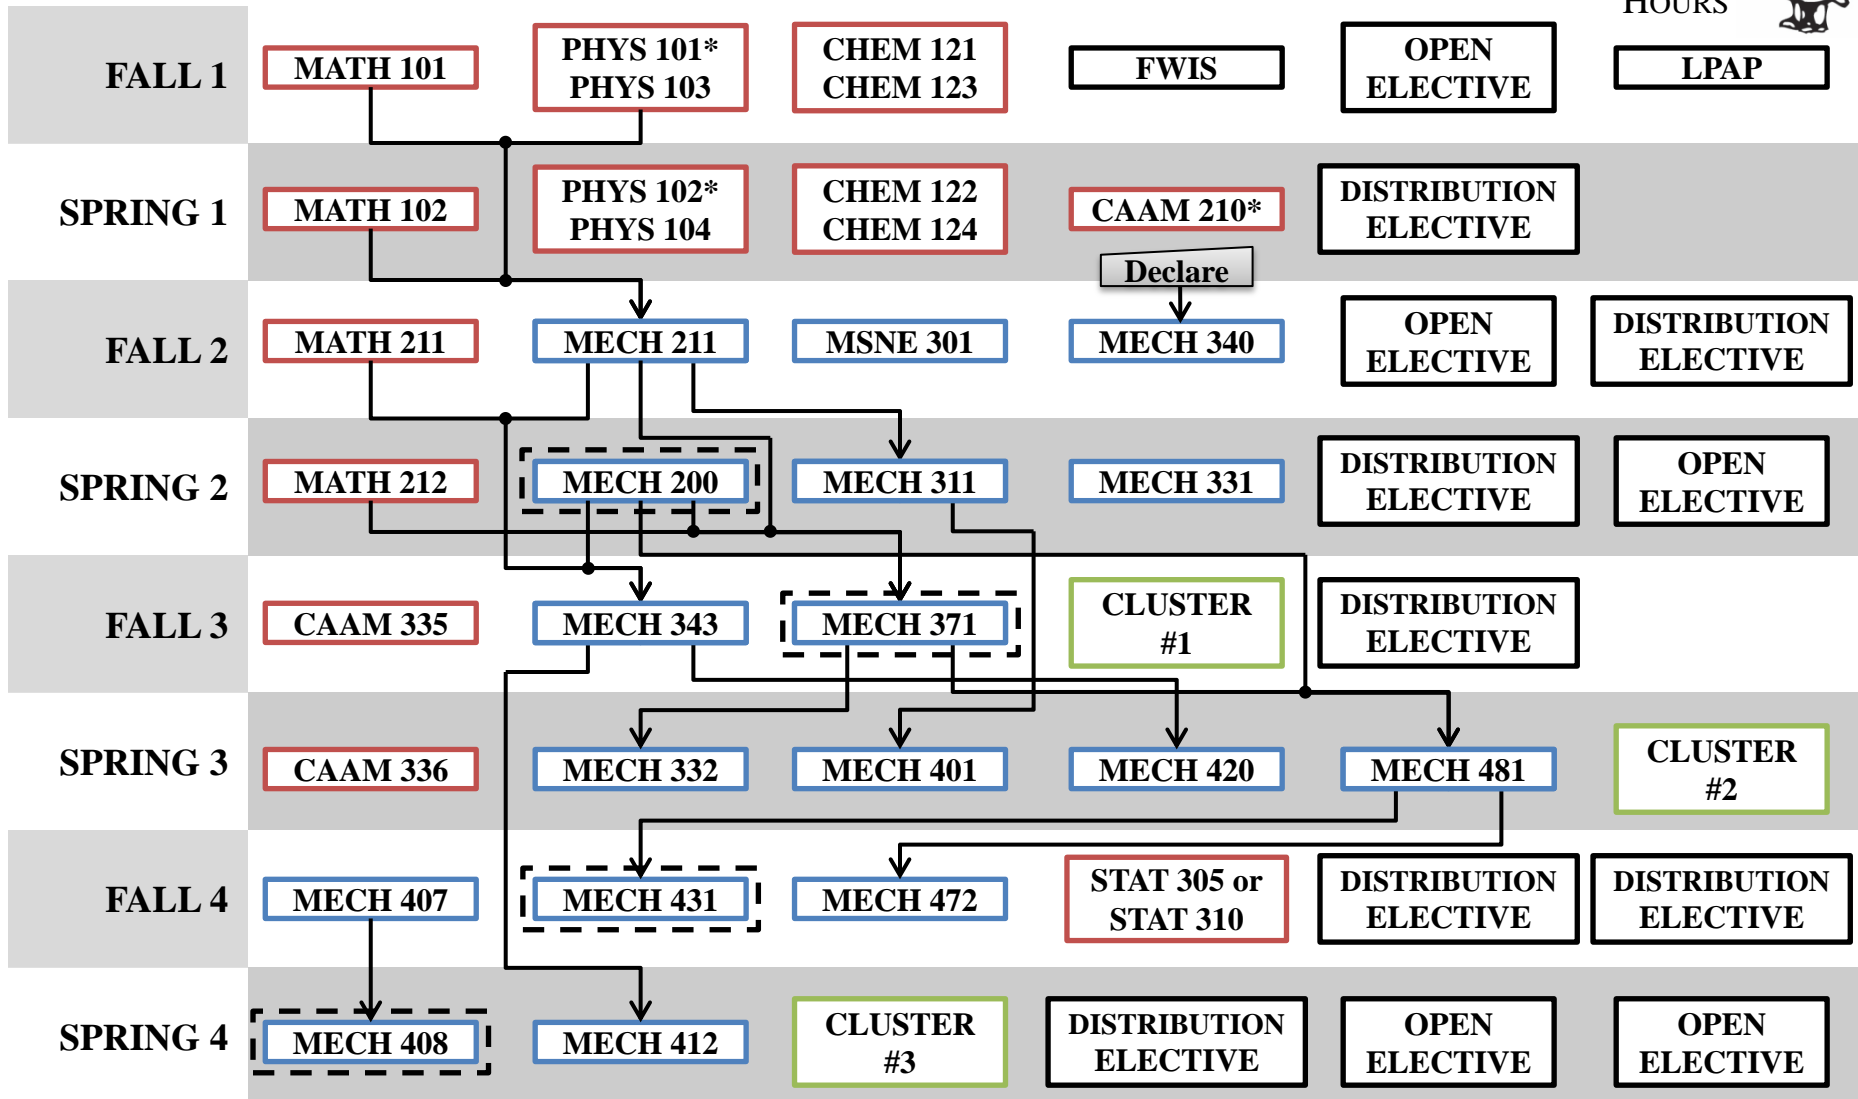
HOURS

FALL 1
MATH 101
PHYS 101*
PHYS 103
CHEM 121
CHEM 123
FWIS
OPEN ELECTIVE
LPAP

SPRING 1
MATH 102
PHYS 102*
PHYS 104
CHEM 122
CHEM 124
CAAM 210*
DISTRIBUTION ELECTIVE

Declare

FALL 2
MATH 211
MECH 211
MSNE 301
MECH 340
OPEN ELECTIVE
DISTRIBUTION ELECTIVE

SPRING 2
MATH 212
MECH 200
MECH 311
MECH 331
DISTRIBUTION ELECTIVE
OPEN ELECTIVE

FALL 3
CAAM 335
MECH 343
MECH 371
CLUSTER #1
DISTRIBUTION ELECTIVE

SPRING 3
CAAM 336
MECH 332
MECH 401
MECH 420
MECH 481
CLUSTER #2

FALL 4
MECH 407
MECH 431
MECH 472
STAT 305 or STAT 310
DISTRIBUTION ELECTIVE
DISTRIBUTION ELECTIVE

SPRING 4
MECH 408
MECH 412
CLUSTER #3
DISTRIBUTION ELECTIVE
OPEN ELECTIVE
OPEN ELECTIVE